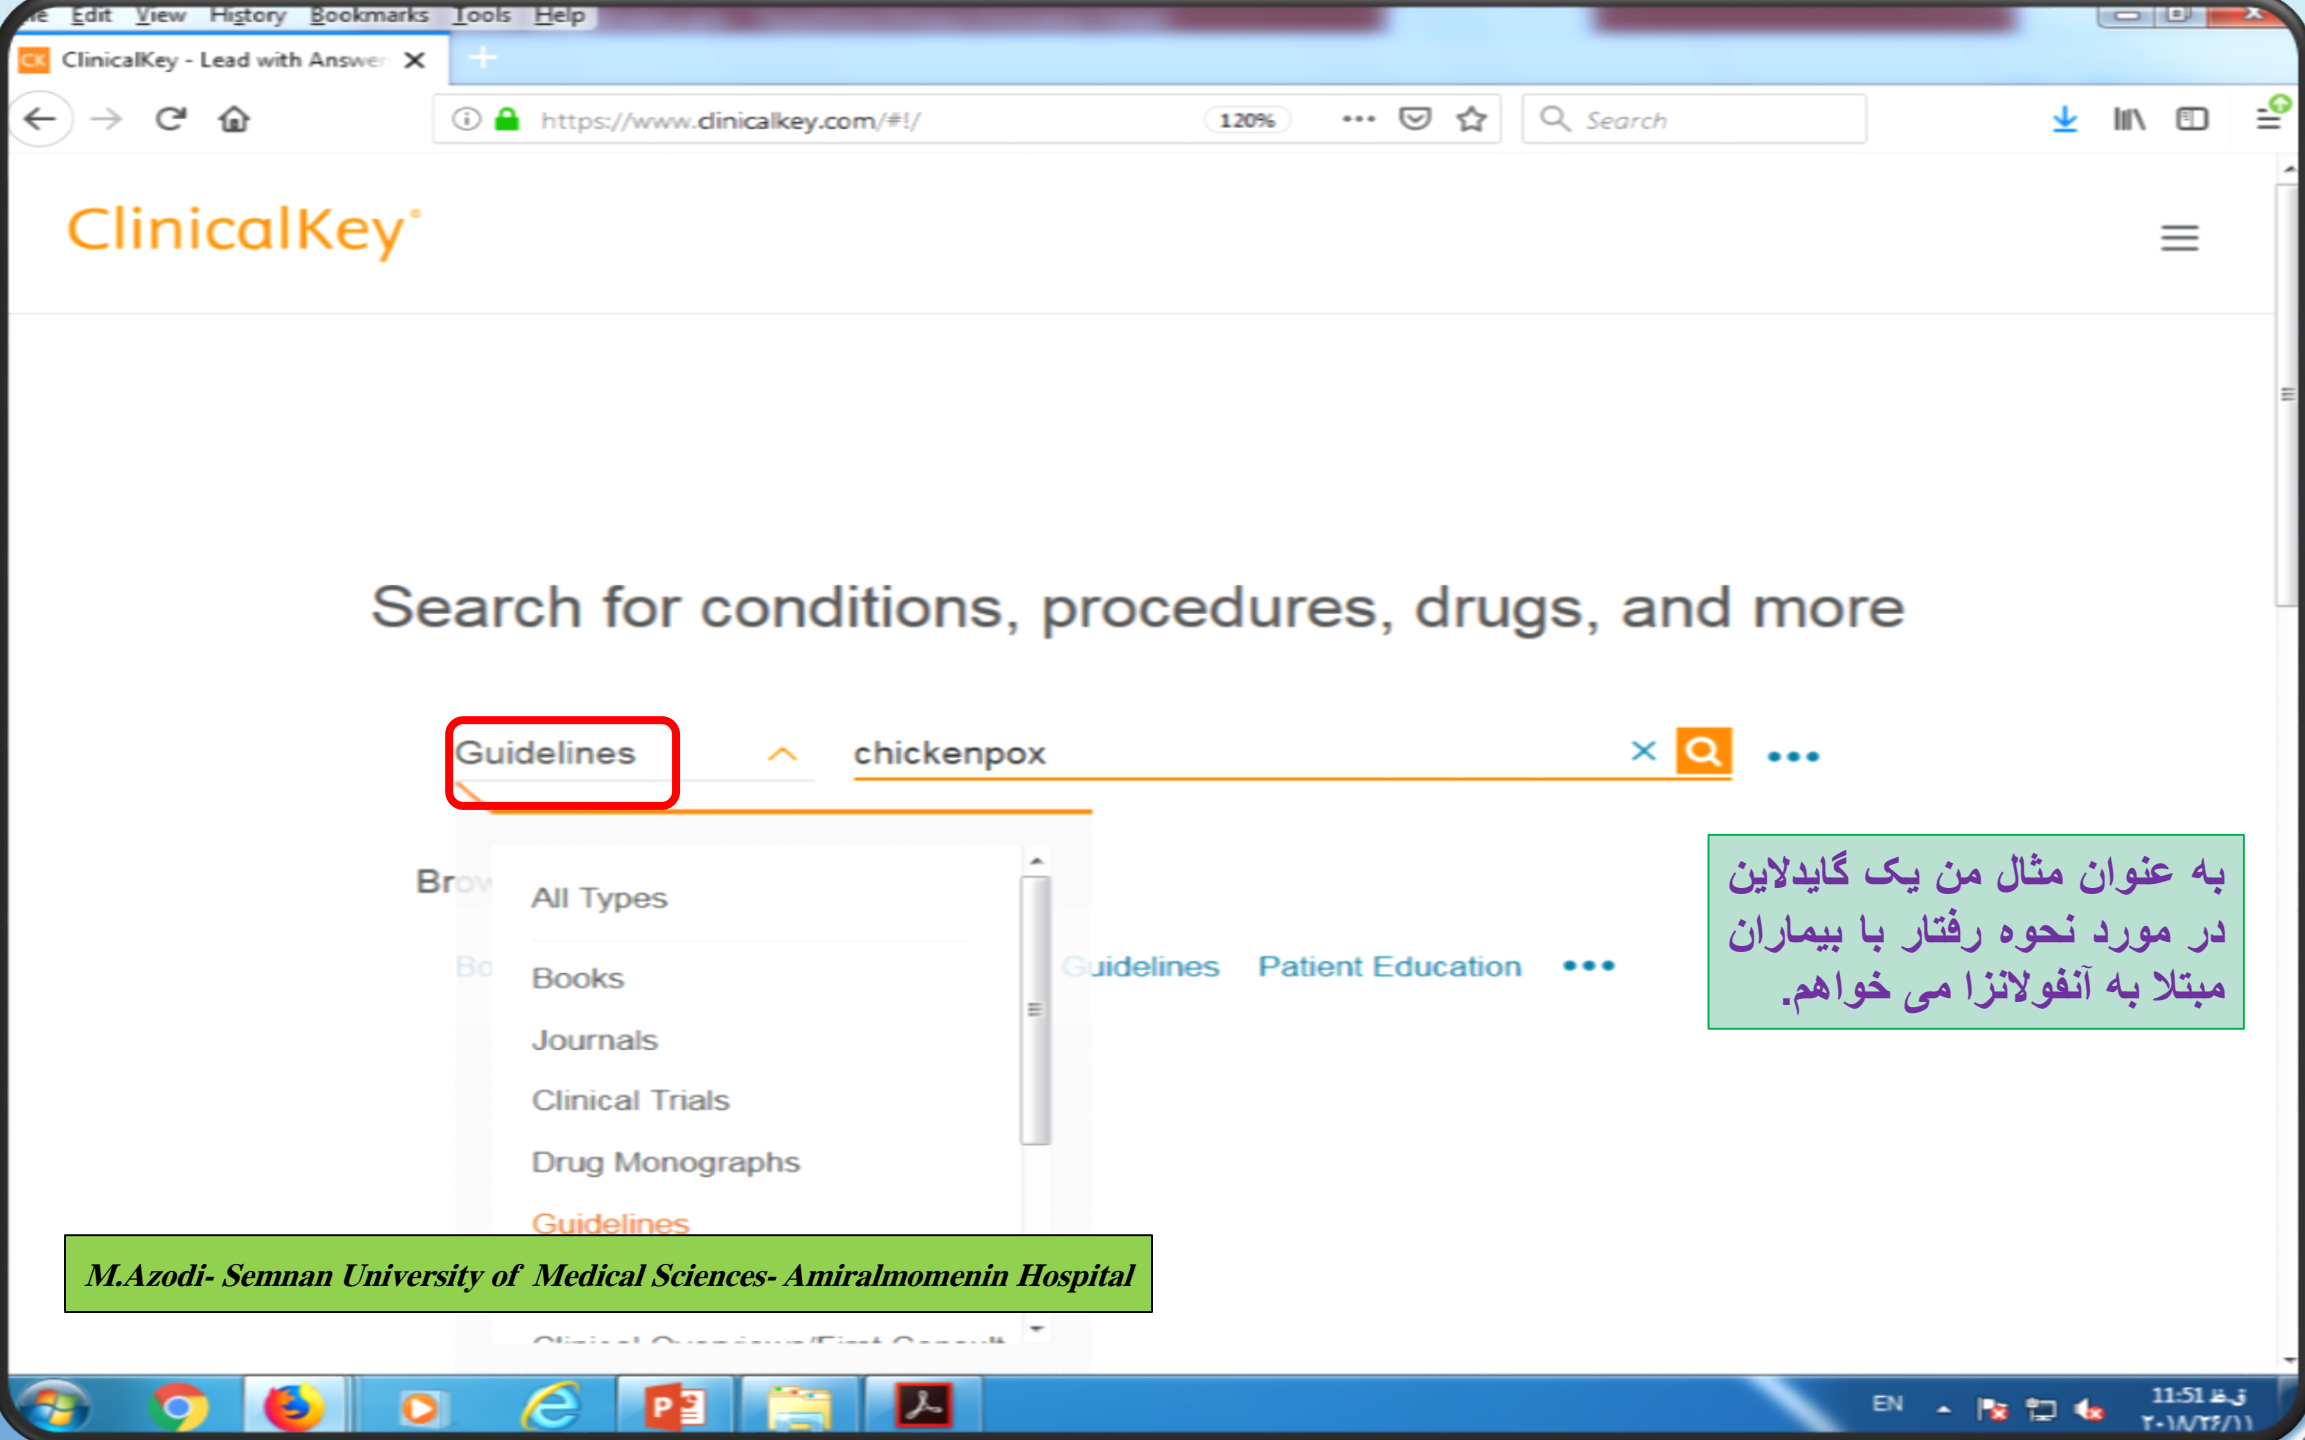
ile Edit View History Bookmarks Tools Help

ClinicalKey - Lead with Answer ✕

https://www.clinicalkey.com/#!/ 120%

Search

ClinicalKey

Search for conditions, procedures, drugs, and more

Guidelines

chickenpox

Bro

All Types

Bo

Books

Journals

Clinical Trials

Drug Monographs

Guidelines

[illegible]

uidelines Patient Education

به عنوان مثال من یک گایدلاین در مورد نحوه رفتار با بیماران مبتلا به آنفولانزا می خواهم.

M.Azodi- Semnan University of Medical Sciences- Amiralmomenin Hospital

EN

11:51 ق.ظ
۲۰۱۸/۲۴/۱۱